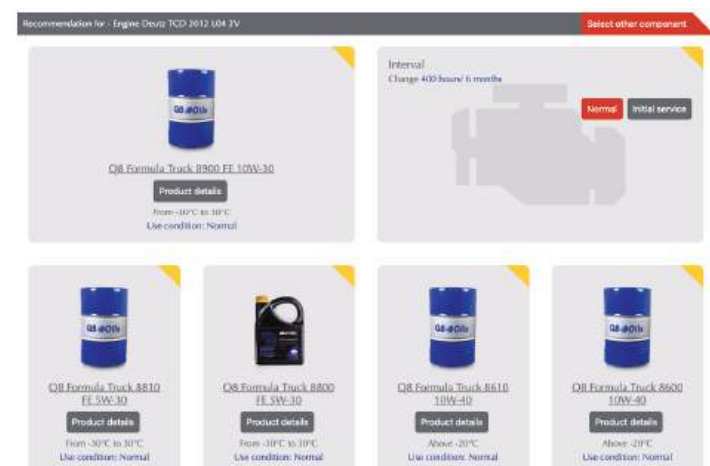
Recommendation for - Engine Deutz TCD 2012 L04 2V

Select other component

Q8 Oils

Q8 Formula Truck 8900 FE 10W-30

Product details

From -30°C to 30°C

Use condition: Normal

Interval

Change 400 hours/ 6 months

Normal

Initial service

Q8 Oils

Q8 Formula Truck 8810 FE 5W-30

Product details

From -30°C to 30°C

Use condition: Normal

Q8 Formula Truck 8800 FE 5W-30

Product details

From -30°C to 30°C

Use condition: Normal

Q8 Oils

Q8 Formula Truck 8610 10W-40

Product details

Above -20°C

Use condition: Normal

Q8 Oils

Q8 Formula Truck 8600 10W-40

Product details

Above -20°C

Use condition: Normal